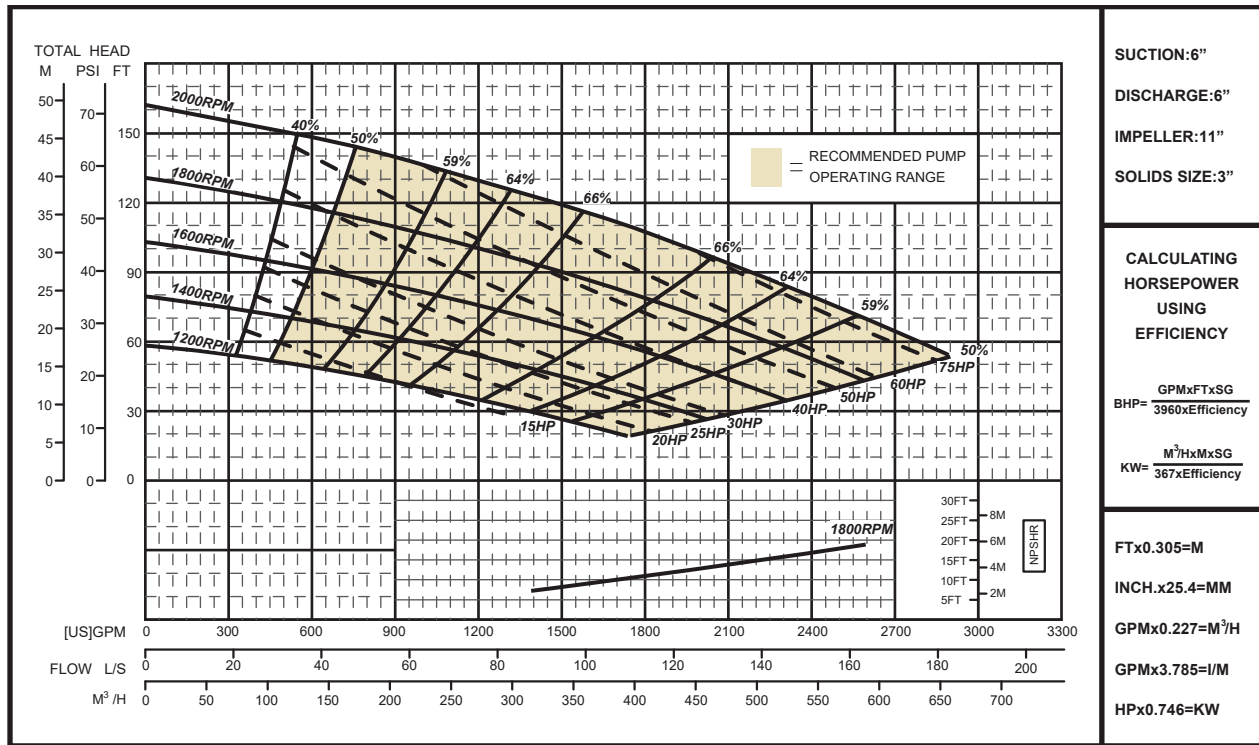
TOTAL HEAD
M PSI FT

50
45
40
35
30
25
20
15
10
5
0

70
60
50
40
30
20
10
0

150
120
90
60
30
0

2000RPM
1800RPM
1600RPM
1400RPM
1200RPM

40%
50%
59%
64%
66%
66%
64%
59%
50%

75HP
60HP
50HP
40HP
30HP
25HP
20HP
15HP

RECOMMENDED PUMP OPERATING RANGE

30FT 25FT 20FT 15FT 10FT 5FT
8M 6M 4M 2M
NPSHR

1800RPM

[US]GPM 0 300 600 900 1200 1500 1800 2100 2400 2700 3000 3300

FLOW L/S 0 20 40 60 80 100 120 140 160 180 200

$M^3$ /H 0 50 100 150 200 250 300 350 400 450 500 550 600 650 700

SUCTION:6"

DISCHARGE:6"

IMPELLER:11"

SOLIDS SIZE:3"

CALCULATING HORSEPOWER USING EFFICIENCY

BHP= $\frac{GPMxFTxSG}{3960xEfficiency}$

KW= $\frac{M^3/HxMxSG}{367xEfficiency}$

FTx0.305=M

INCH.x25.4=MM

GPMx0.227=$M^3$/H

GPMx3.785=I/M

HPx0.746=KW